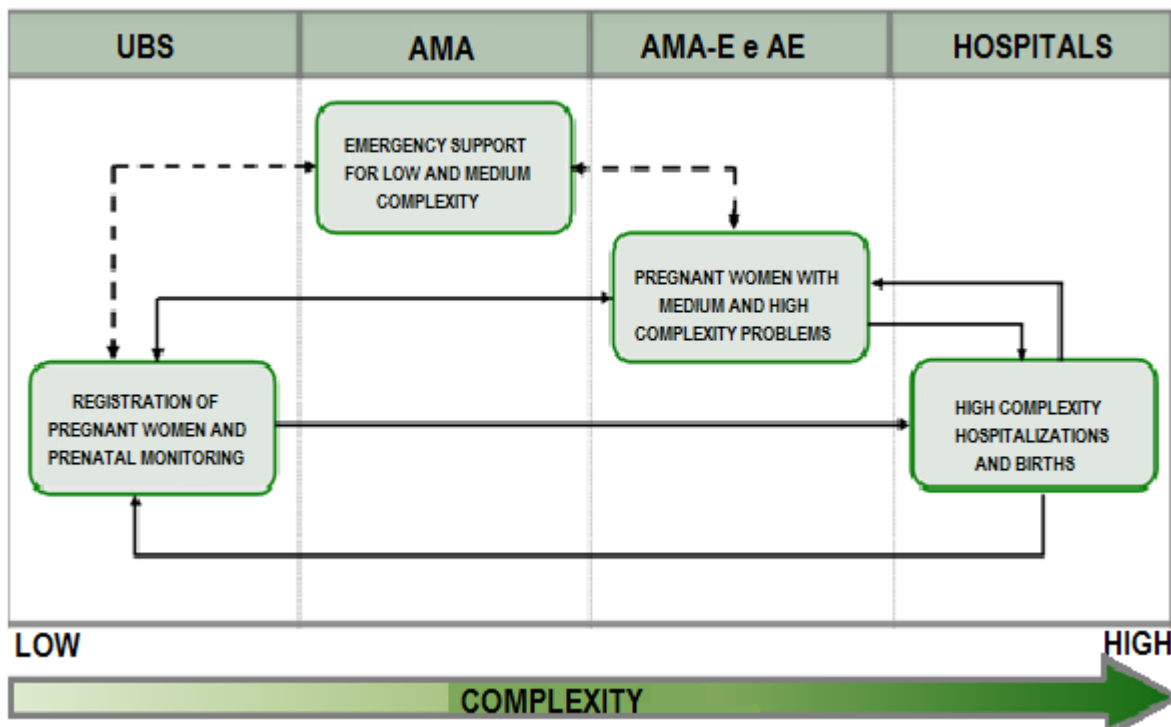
UBS

AMA

AMA-E e AE

HOSPITALS

EMERGENCY SUPPORT FOR LOW AND MEDIUM COMPLEXITY

PREGNANT WOMEN WITH MEDIUM AND HIGH COMPLEXITY PROBLEMS

REGISTRATION OF PREGNANT WOMEN AND PRENATAL MONITORING

HIGH COMPLEXITY HOSPITALIZATIONS AND BIRTHS

LOW

HIGH

COMPLEXITY